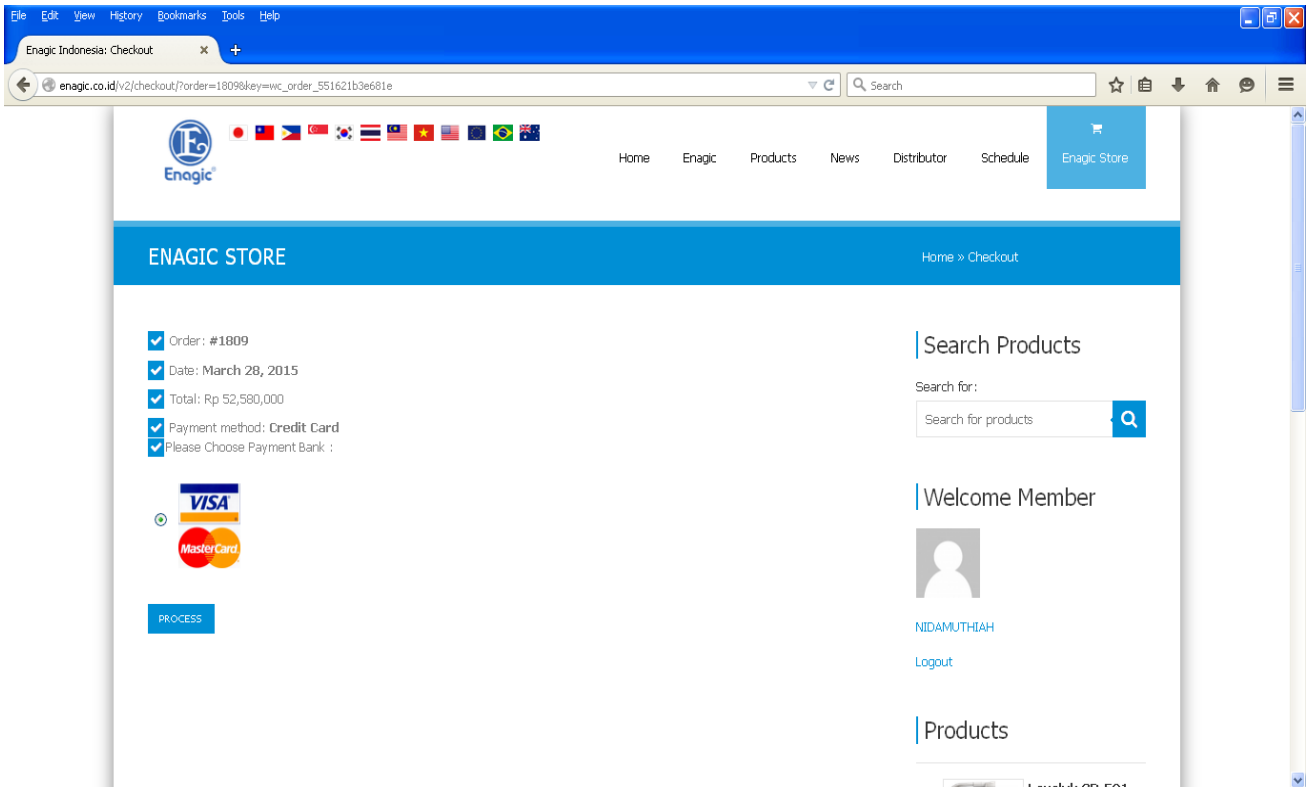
File Edit View History Bookmarks Tools Help

Enagic Indonesia: Checkout ×

enagic.co.id/v2/checkout/?order=1809&key=wc_order_551621b3e681e

Search

Enagic

Home Enagic Products News Distributor Schedule Enagic Store

ENAGIC STORE

Home » Checkout

Order: #1809

Date: March 28, 2015

Total: Rp 52,580,000

Payment method: Credit Card

Please Choose Payment Bank :

VISA

MasterCard

PROCESS

Search Products

Search for:

Search for products

Welcome Member

NIDAMUTHIAH

Logout

Products

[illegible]